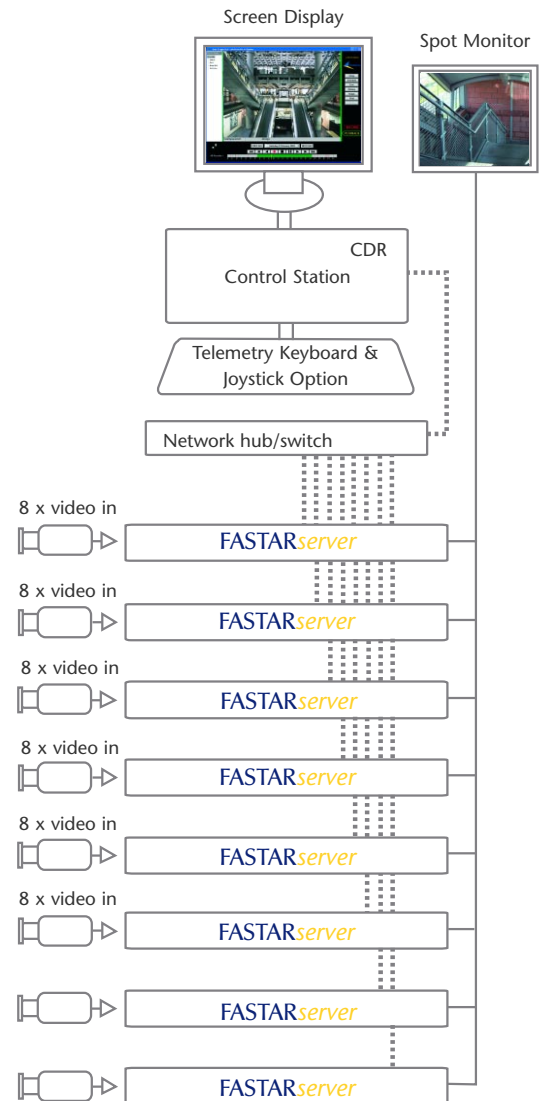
Screen Display

Spot Monitor

CDR
Control Station

Telemetry Keyboard & Joystick Option

Network hub/switch

8 x video in
FASTARserver

8 x video in
FASTARserver

8 x video in
FASTARserver

8 x video in
FASTARserver

8 x video in
FASTARserver

8 x video in
FASTARserver

FASTARserver

FASTARserver